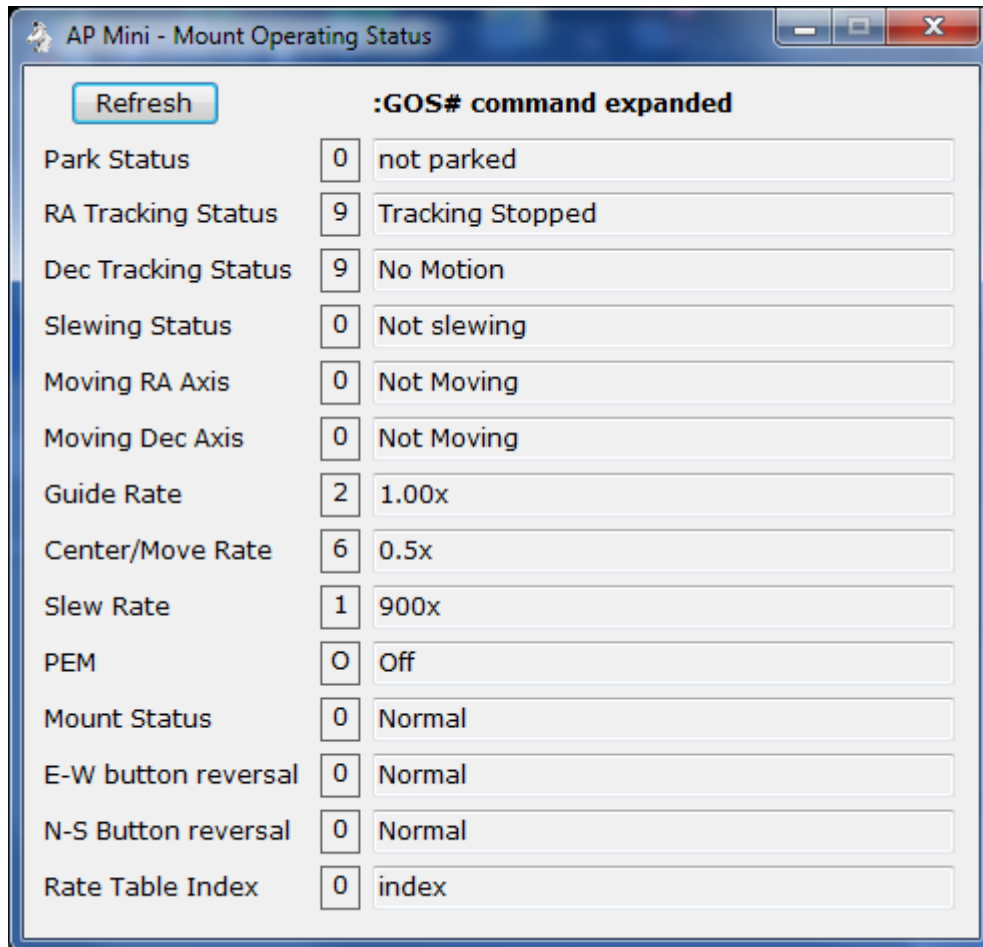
AP Mini - Mount Operating Status

Refresh

:GOS# command expanded

| | | |
|---|---|---|
| Park Status | 0 | not parked |
| RA Tracking Status | 9 | Tracking Stopped |
| Dec Tracking Status | 9 | No Motion |
| Slewing Status | 0 | Not slewing |
| Moving RA Axis | 0 | Not Moving |
| Moving Dec Axis | 0 | Not Moving |
| Guide Rate | 2 | 1.00x |
| Center/Move Rate | 6 | 0.5x |
| Slew Rate | 1 | 900x |
| PEM | O | Off |
| Mount Status | 0 | Normal |
| E-W button reversal | 0 | Normal |
| N-S Button reversal | 0 | Normal |
| Rate Table Index | 0 | index |